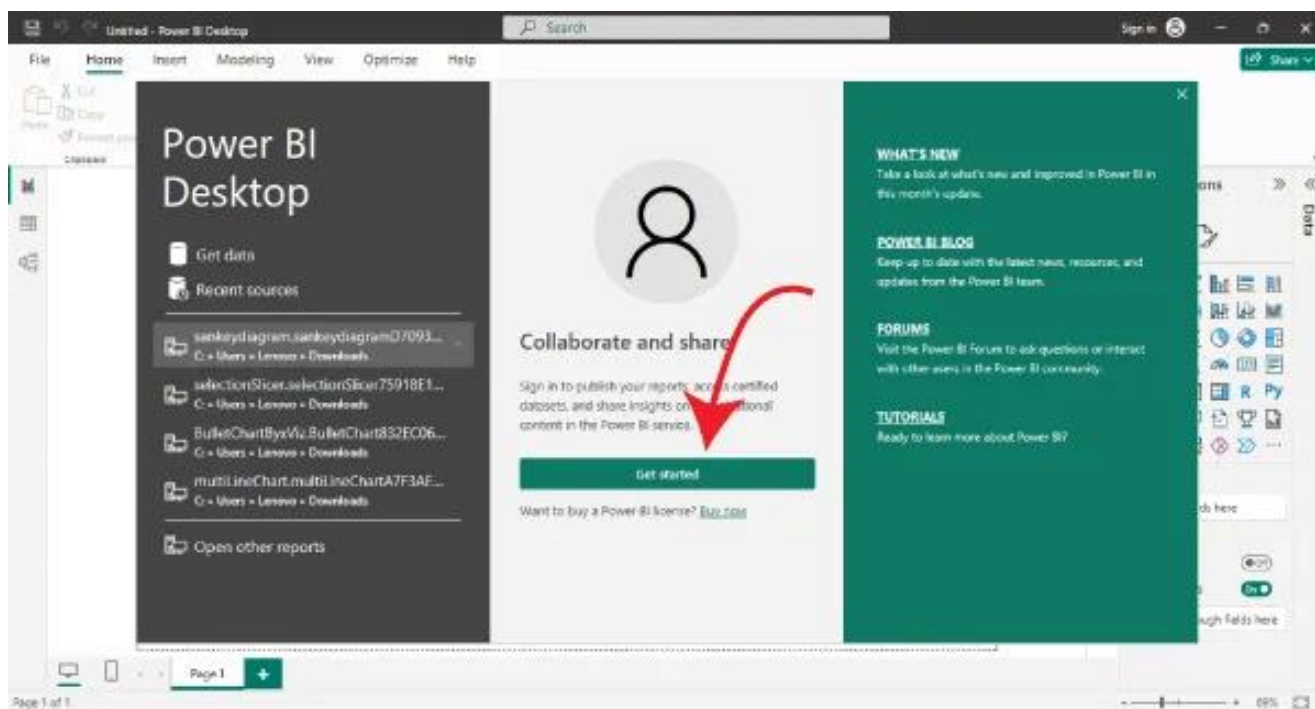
Untitled - Power BI Desktop

Search

Sign in

File Home Insert Modeling View Optimize Help

Share

Cut
Copy
Format painter
Paste
Clipboard

Power BI Desktop

Get data

Recent sources

sankeydiagram.sankeydiagram37093...
C: » Users » Lenovo » Downloads

selectionSlicer.selectionSlicer75918E1...
C: » Users » Lenovo » Downloads

BulletChartByxViz.BulletChart832EC06...
C: » Users » Lenovo » Downloads

multiLineChart.multiLineChartA7F3AF...
C: » Users » Lenovo » Downloads

Open other reports

Collaborate and share

Sign in to publish your reports, access certified datasets, and share insights on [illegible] content in the Power BI service.

Get started

Want to buy a Power BI license? Buy now

WHAT'S NEW
Take a look at what's new and improved in Power BI in this month's update.

POWER BI BLOG
Keep up to date with the latest news, resources, and updates from the Power BI team.

FORUMS
Visit the Power BI Forum to ask questions or interact with other users in the Power BI community.

TUTORIALS
Ready to learn more about Power BI?

ons

Data

R Py

ds here

Off

On

ugh fields here

Page 1

Page 1 of 1

69%